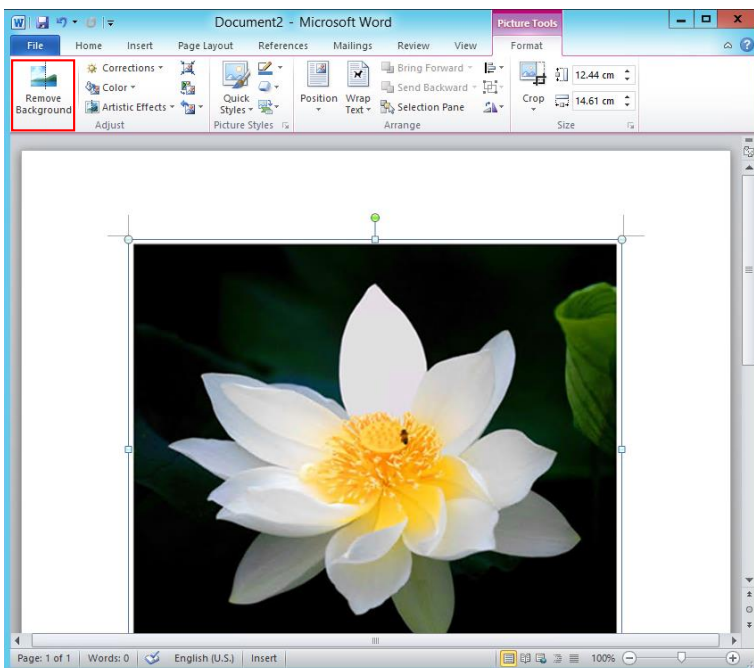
Document2 - Microsoft Word

Picture Tools

File Home Insert Page Layout References Mailings Review View Format

Remove Background

Corrections
Color
Artistic Effects

Adjust

Quick Styles

Picture Styles

Position Wrap Text

Bring Forward
Send Backward
Selection Pane

Arrange

Crop

12.44 cm
14.61 cm

Size

Page: 1 of 1 Words: 0 English (U.S.) Insert 100%